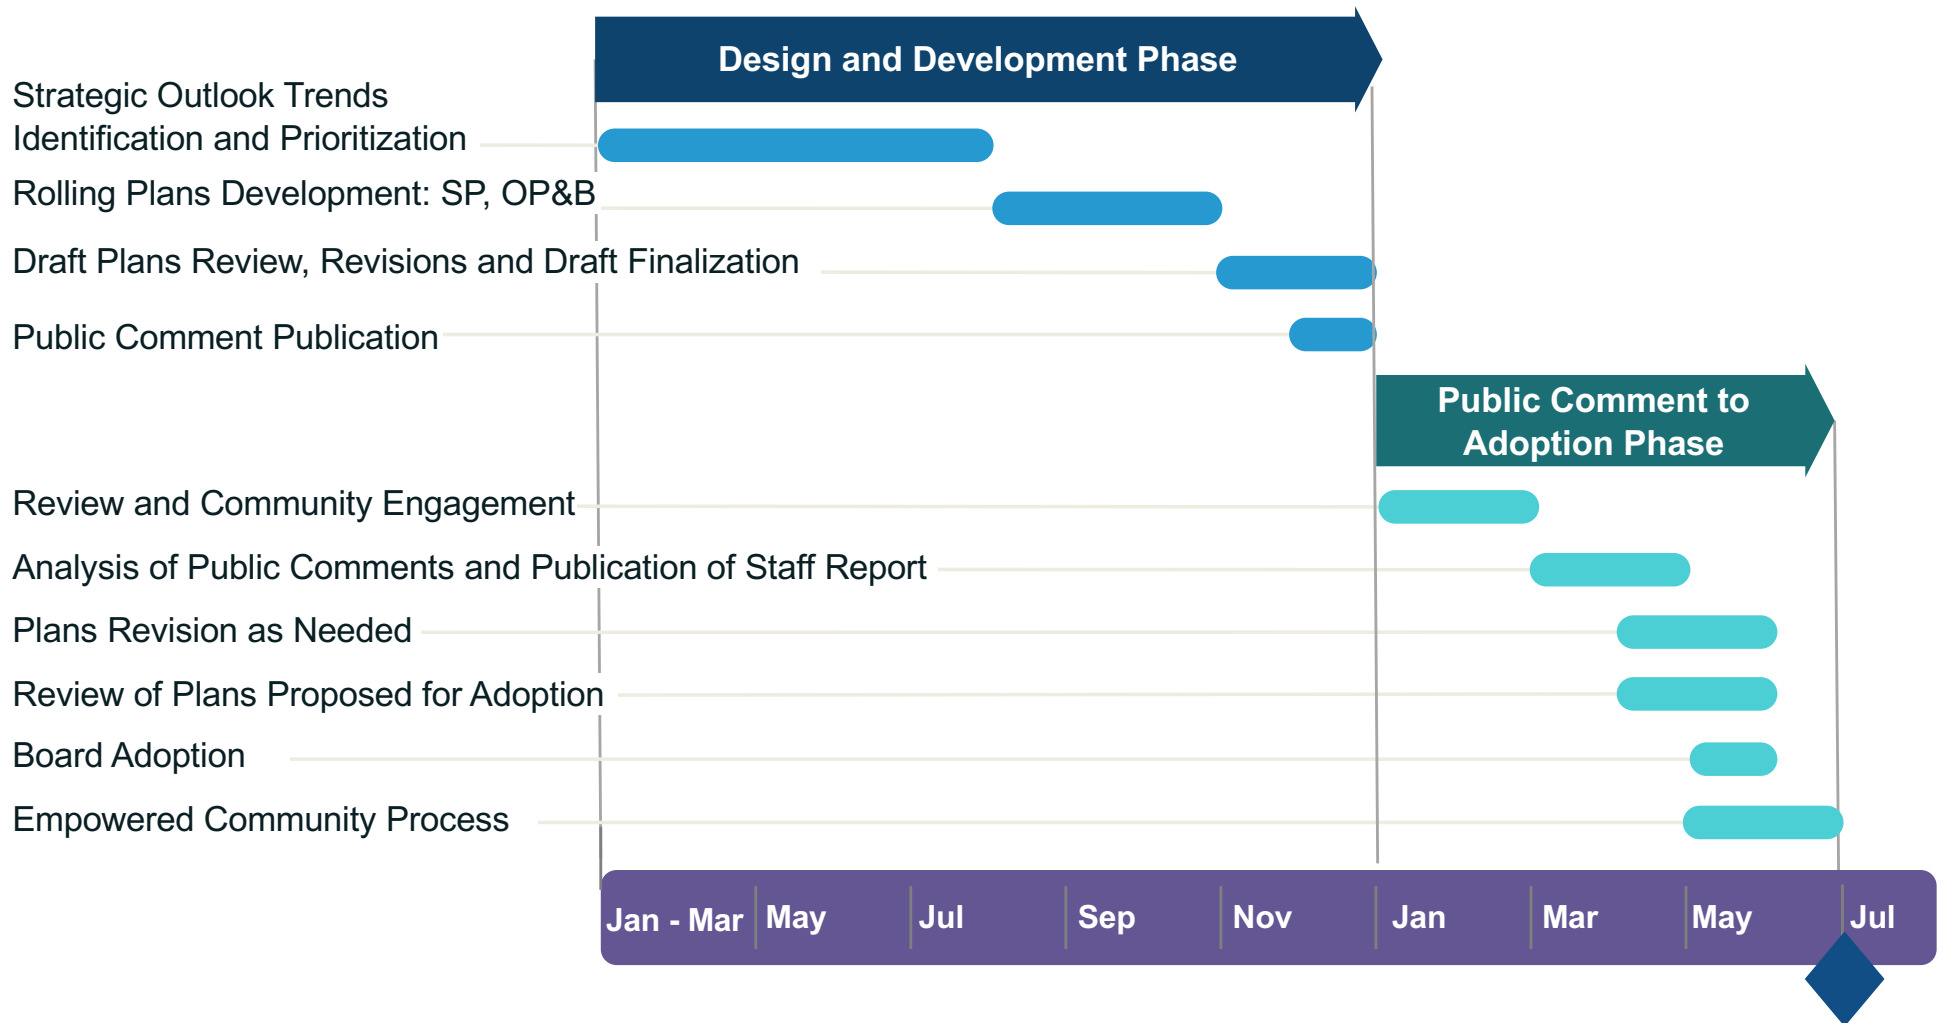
Design and Development Phase

Strategic Outlook Trends Identification and Prioritization

Rolling Plans Development: SP, OP&B

Draft Plans Review, Revisions and Draft Finalization

Public Comment Publication

Public Comment to Adoption Phase

Review and Community Engagement

Analysis of Public Comments and Publication of Staff Report

Plans Revision as Needed

Review of Plans Proposed for Adoption

Board Adoption

Empowered Community Process

Jan - Mar | May | Jul | Sep | Nov | Jan | Mar | May | Jul